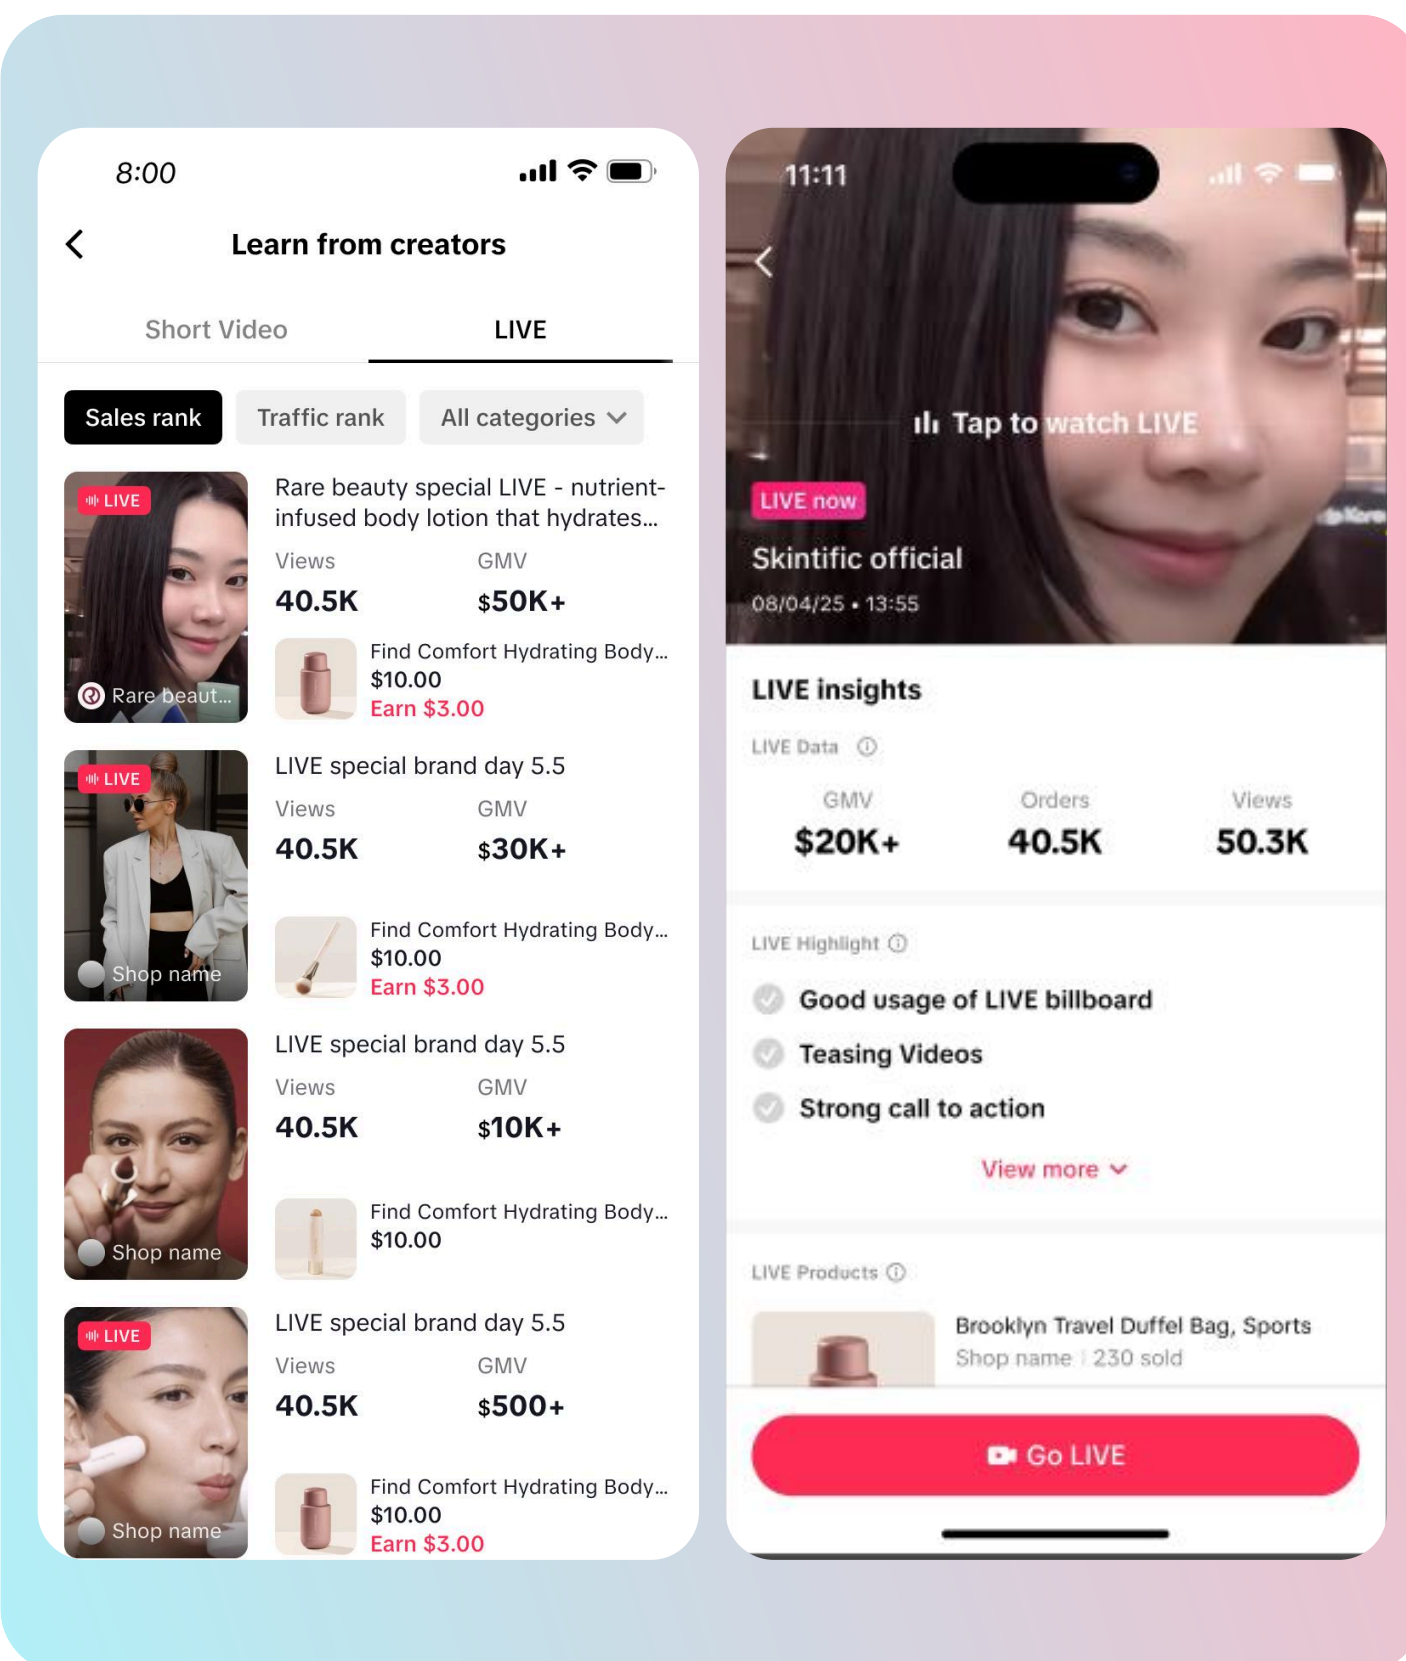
8:00

Learn from creators

Short Video

LIVE

Sales rank

Traffic rank

All categories

LIVE

Rare beaut...

Rare beauty special LIVE - nutrient-infused body lotion that hydrates...

Views
40.5K

GMV
$50K+

Find Comfort Hydrating Body...
$10.00
Earn $3.00

LIVE

Shop name

LIVE special brand day 5.5

Views
40.5K

GMV
$30K+

Find Comfort Hydrating Body...
$10.00
Earn $3.00

Shop name

LIVE special brand day 5.5

Views
40.5K

GMV
$10K+

Find Comfort Hydrating Body...
$10.00

LIVE

Shop name

LIVE special brand day 5.5

Views
40.5K

GMV
$500+

Find Comfort Hydrating Body...
$10.00
Earn $3.00

11:11

Tap to watch LIVE

LIVE now

Skintific official

08/04/25 • 13:55

LIVE insights

LIVE Data

GMV
$20K+

Orders
40.5K

Views
50.3K

LIVE Highlight

Good usage of LIVE billboard

Teasing Videos

Strong call to action

View more

LIVE Products

Brooklyn Travel Duffel Bag, Sports
Shop name | 230 sold

Go LIVE